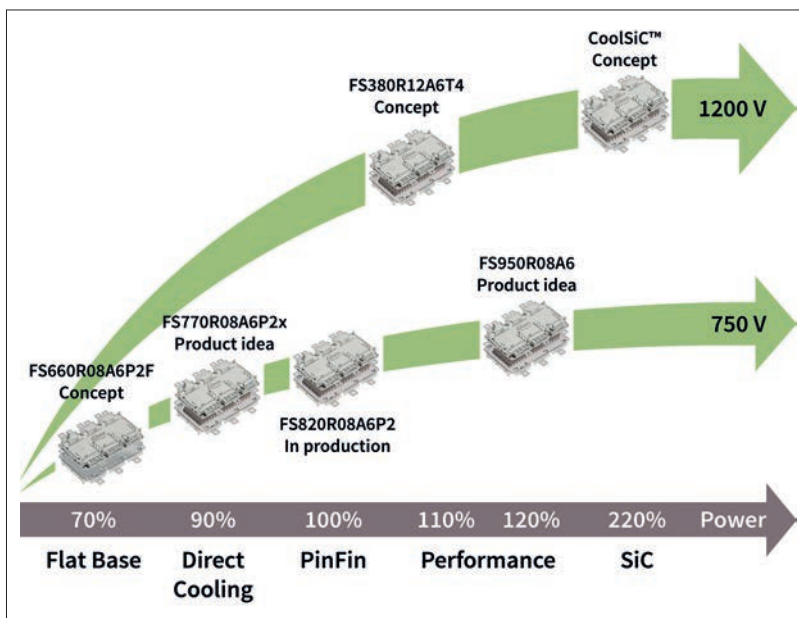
CoolSiC™ Concept

FS380R12A6T4 Concept

1200 V

FS950R08A6 Product idea

FS770R08A6P2x Product idea

750 V

FS660R08A6P2F Concept

FS820R08A6P2 In production

70% 90% 100% 110% 120% 220% Power

Flat Base

Direct Cooling

PinFin

Performance

SiC